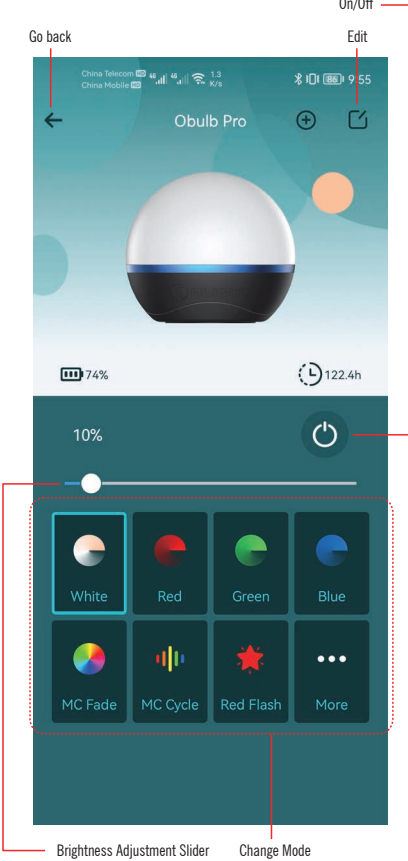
On/Off

Go back

Edit

China Telecom HD 4G 4G 1.3 K/s
China Mobile HD

86 9:55

Obulb Pro

74%

122.4h

10%

White

Red

Green

Blue

MC Fade

MC Cycle

Red Flash

More

Brightness Adjustment Slider

Change Mode